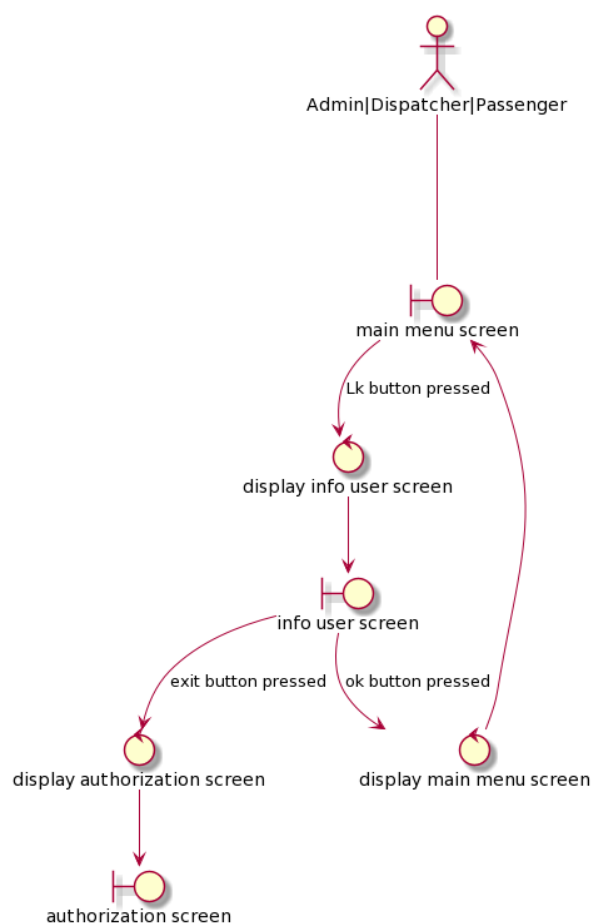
Admin|Dispatcher|Passenger

main menu screen

Lk button pressed

display info user screen

info user screen

exit button pressed

ok button pressed

display authorization screen

display main menu screen

authorization screen